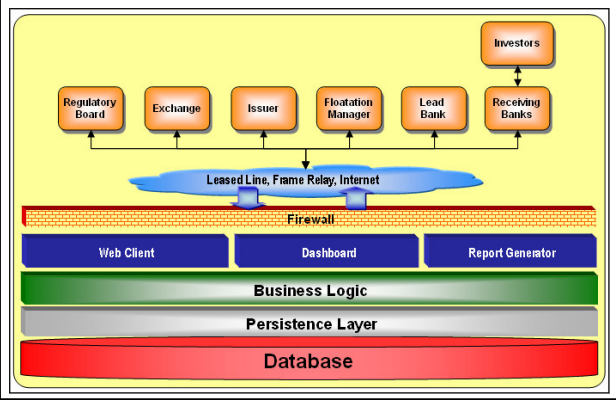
Investors

Regulatory Board

Exchange

Issuer

Floatation Manager

Lead Bank

Receiving Banks

Leased Line, Frame Relay, Internet

Firewall

Web Client

Dashboard

Report Generator

Business Logic

Persistence Layer

Database